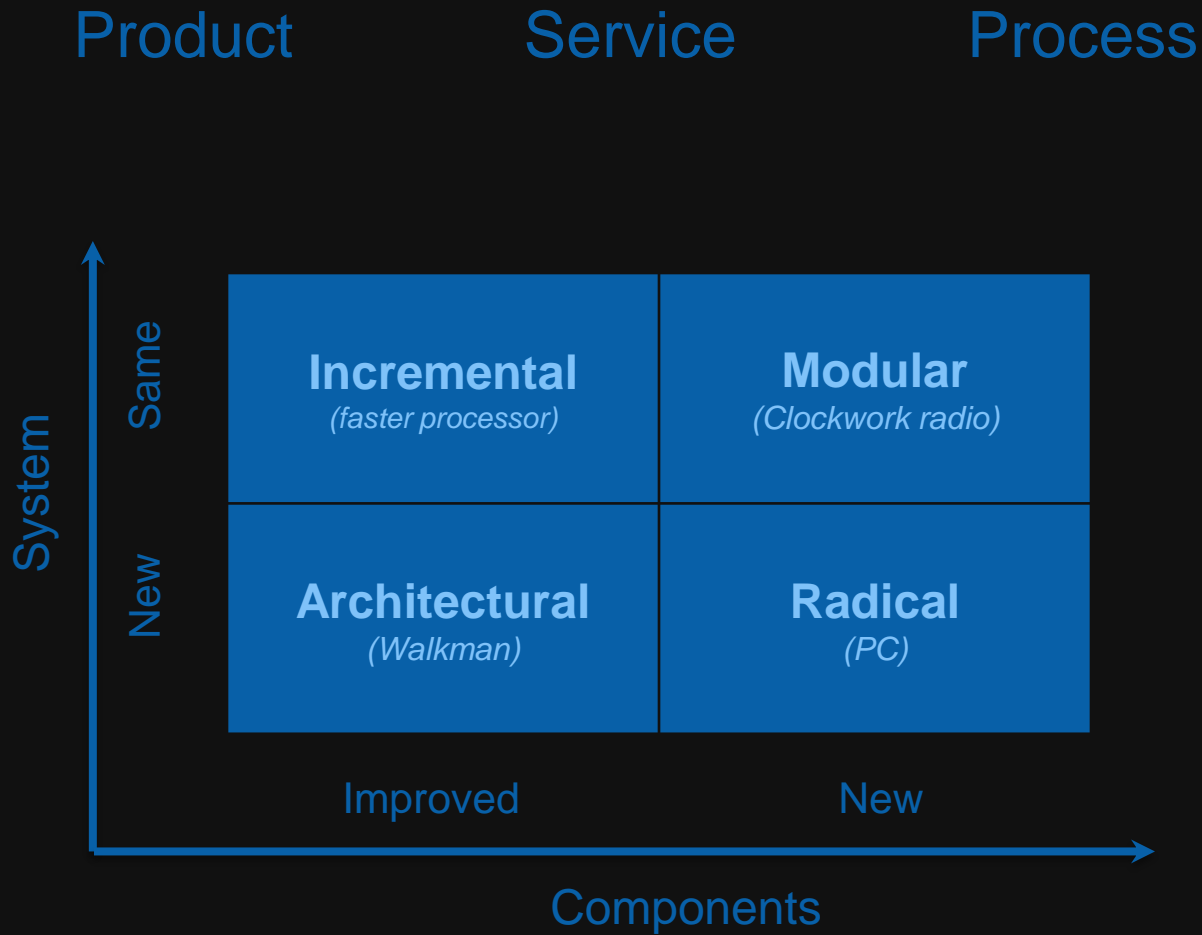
Product Service Process

System

Same

New

| | |
|---|---|
| **Incremental** *(faster processor)* | **Modular** *(Clockwork radio)* |
| **Architectural** *(Walkman)* | **Radical** *(PC)* |

Improved New

Components